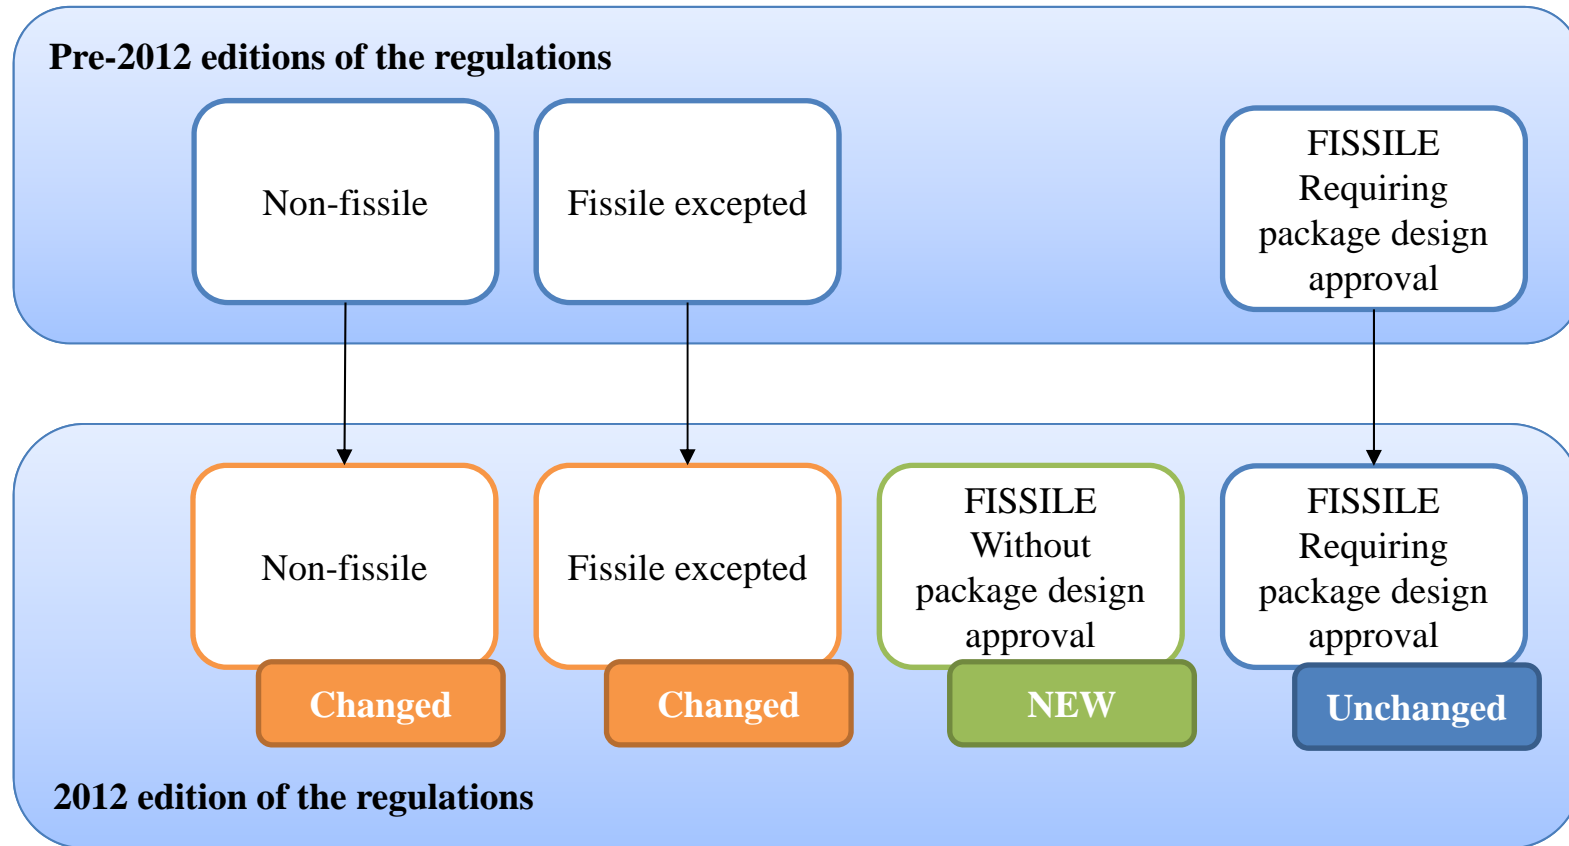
Pre-2012 editions of the regulations

Non-fissile

Fissile excepted

FISSILE Requiring package design approval

Non-fissile

Changed

Fissile excepted

Changed

FISSILE Without package design approval

NEW

FISSILE Requiring package design approval

Unchanged

2012 edition of the regulations